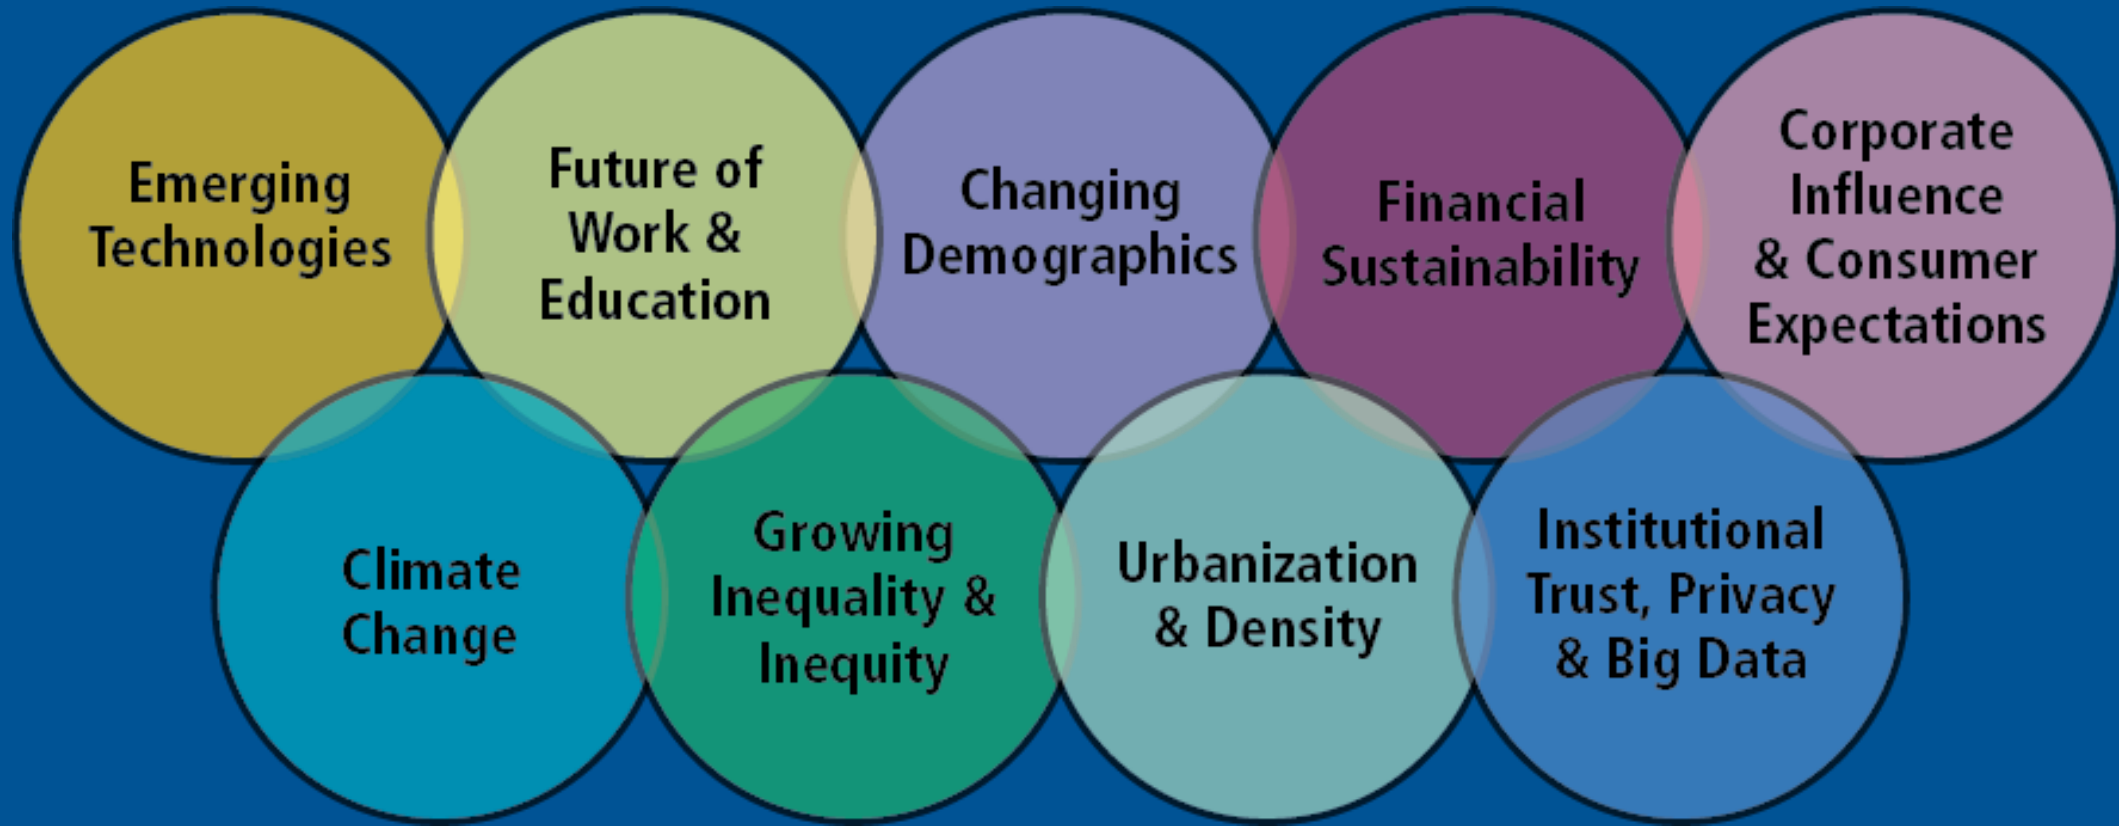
Emerging Technologies

Future of Work & Education

Changing Demographics

Financial Sustainability

Corporate Influence & Consumer Expectations

Climate Change

Growing Inequality & Inequity

Urbanization & Density

Institutional Trust, Privacy & Big Data